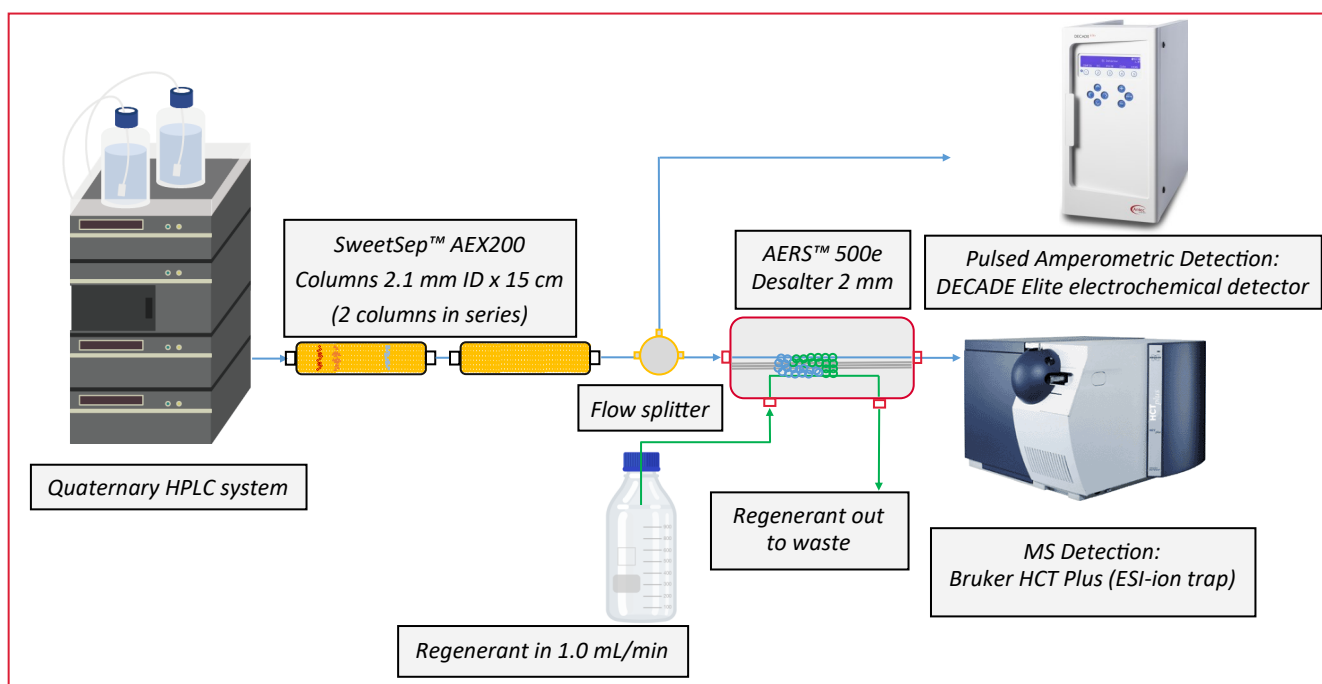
SweetSep™ AEX200
Columns 2.1 mm ID x 15 cm
(2 columns in series)

AERS™ 500e
Desalter 2 mm

Pulsed Amperometric Detection:
DECADE Elite electrochemical detector

Flow splitter

Quaternary HPLC system

Regenerant out
to waste

MS Detection:
Bruker HCT Plus (ESI-ion trap)

Regenerant in 1.0 mL/min